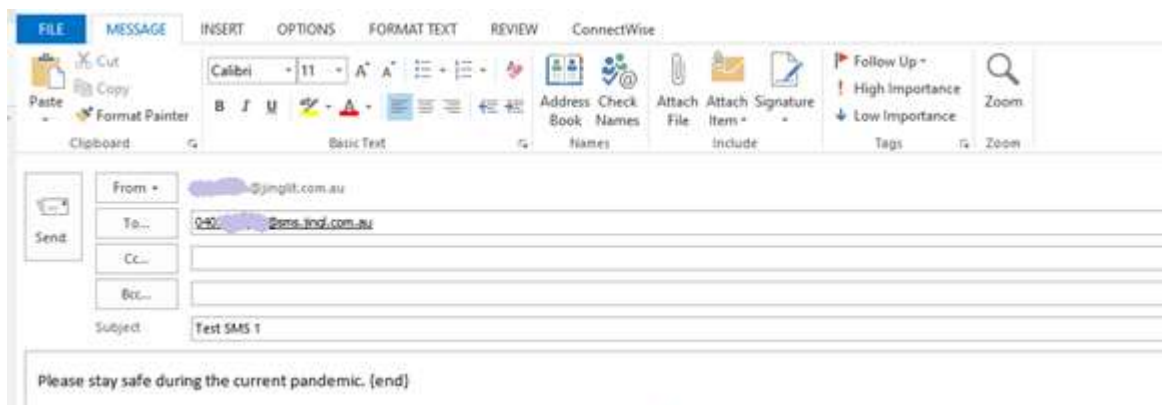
FILE MESSAGE INSERT OPTIONS FORMAT TEXT REVIEW ConnectWise

Paste
Cut
Copy
Format Painter
Clipboard

Calibri 11
B I U
Basic Text

Address Book
Check Names
Names

Attach File
Attach Item
Signature
Include

Follow Up
High Importance
Low Importance
Tags

Zoom
Zoom

Send
From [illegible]@jinglit.com.au
To... 040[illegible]@sms.jingl.com.au
Cc...
Bcc...
Subject Test SMS 1

Please stay safe during the current pandemic. {end}